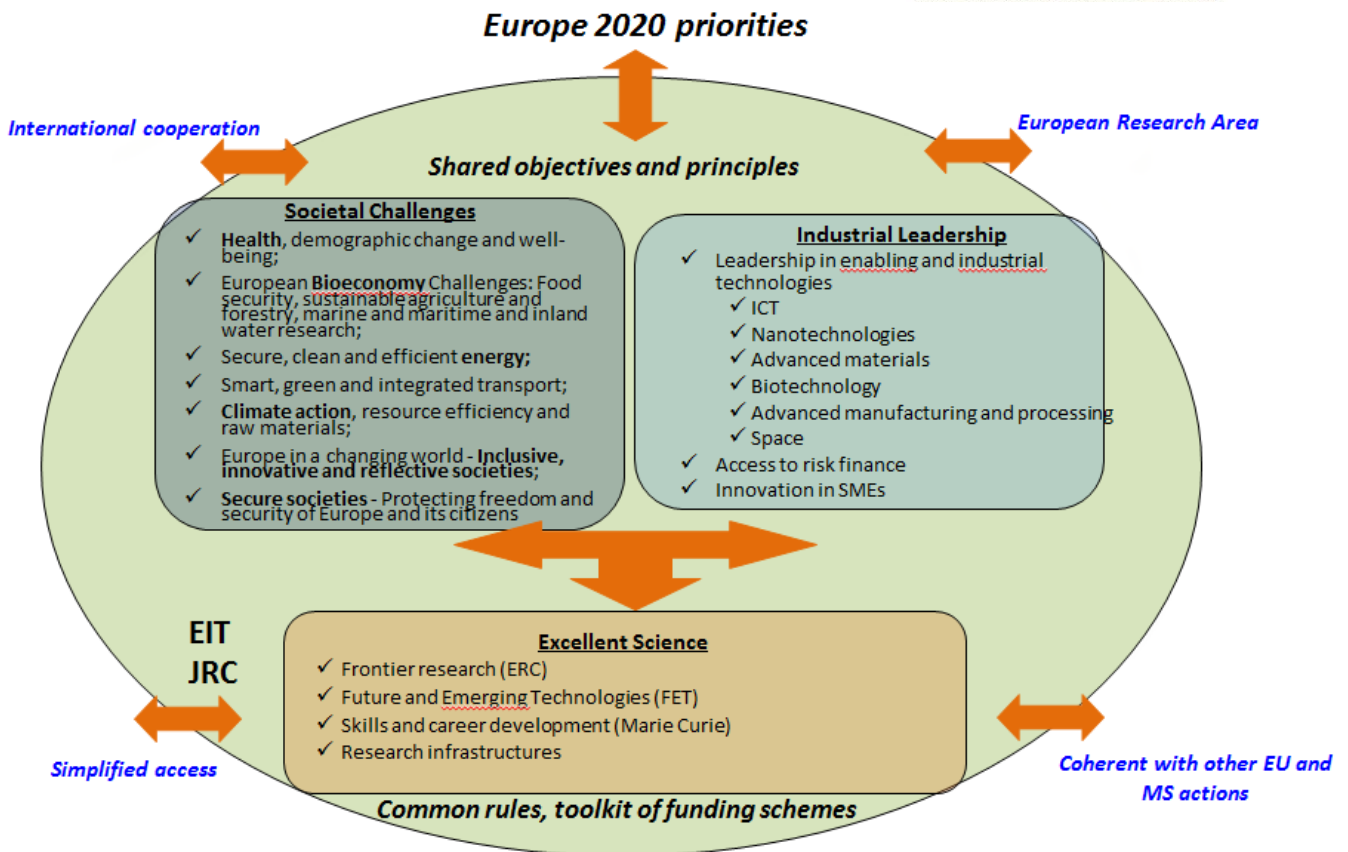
Europe 2020 priorities

International cooperation

European Research Area

Shared objectives and principles

Societal Challenges
✓ Health, demographic change and well-being;
✓ European Bioeconomy Challenges: Food security, sustainable agriculture and forestry, marine and maritime and inland water research;
✓ Secure, clean and efficient energy;
✓ Smart, green and integrated transport;
✓ Climate action, resource efficiency and raw materials;
✓ Europe in a changing world - Inclusive, innovative and reflective societies;
✓ Secure societies - Protecting freedom and security of Europe and its citizens

Industrial Leadership
✓ Leadership in enabling and industrial technologies
✓ ICT
✓ Nanotechnologies
✓ Advanced materials
✓ Biotechnology
✓ Advanced manufacturing and processing
✓ Space
✓ Access to risk finance
✓ Innovation in SMEs

EIT
JRC

Excellent Science
✓ Frontier research (ERC)
✓ Future and Emerging Technologies (FET)
✓ Skills and career development (Marie Curie)
✓ Research infrastructures

Simplified access

Coherent with other EU and MS actions

Common rules, toolkit of funding schemes